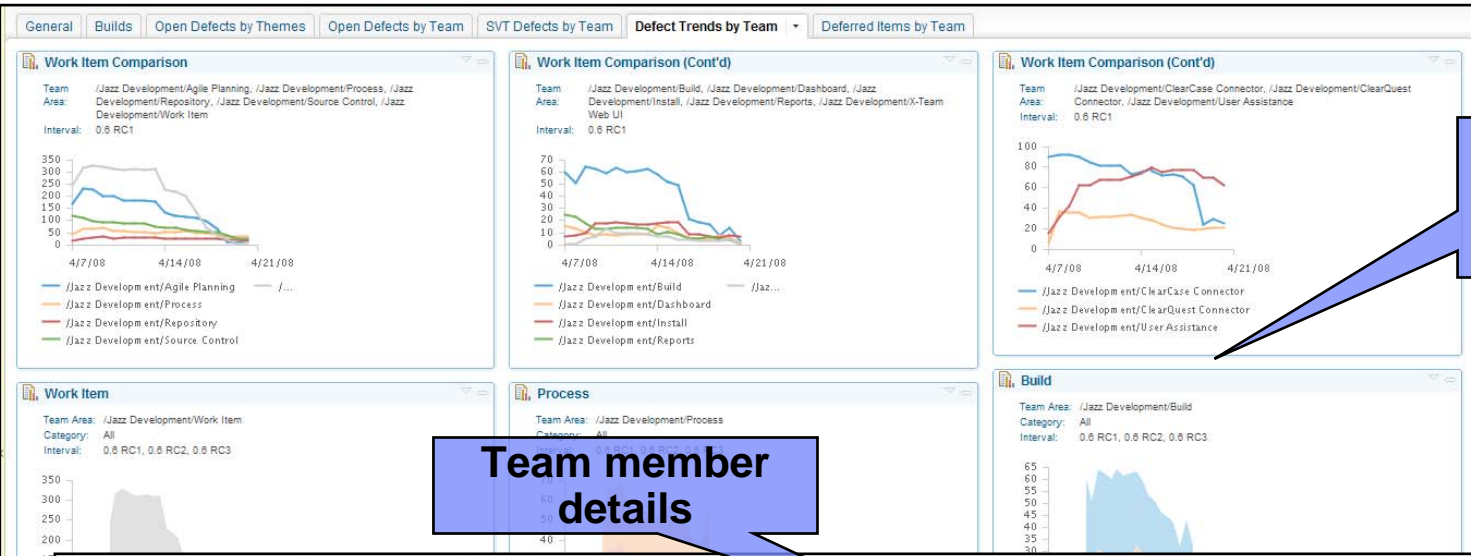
General | Builds | Open Defects by Themes | Open Defects by Team | SVT Defects by Team | Defect Trends by Team | Deferred Items by Team

Work Item Comparison

Team Area: /Jazz Development/Agile Planning, /Jazz Development/Process, /Jazz Development/Repository, /Jazz Development/Source Control, /Jazz Development/Work Item
Interval: 0.6 RC1

350
300
250
200
150
100
50
0
4/7/08 4/14/08 4/21/08

/Jazz Development/Agile Planning
/...
/Jazz Development/Process
/Jazz Development/Repository
/Jazz Development/Source Control

Work Item Comparison (Cont'd)

Team Area: /Jazz Development/Build, /Jazz Development/Dashboard, /Jazz Development/Install, /Jazz Development/Reports, /Jazz Development/X-Team Web UI
Interval: 0.6 RC1

70
60
50
40
30
20
10
0
4/7/08 4/14/08 4/21/08

/Jazz Development/Build
/Jaz...
/Jazz Development/Dashboard
/Jazz Development/Install
/Jazz Development/Reports

Work Item Comparison (Cont'd)

Team Area: /Jazz Development/ClearCase Connector, /Jazz Development/ClearQuest Connector, /Jazz Development/User Assistance
Interval: 0.6 RC1

100
80
60
40
20
0
4/7/08 4/14/08 4/21/08

/Jazz Development/ClearCase Connector
/Jazz Development/ClearQuest Connector
/Jazz Development/User Assistance

Work Item

Team Area: /Jazz Development/Work Item
Category: All
Interval: 0.6 RC1, 0.6 RC2, 0.6 RC3

350
300
250
200

Process

Team Area: /Jazz Development/Process
Category: All
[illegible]

70
60
50
40

Team member details

Build

Team Area: /Jazz Development/Build
Category: All
Interval: 0.6 RC1, 0.6 RC2, 0.6 RC3

65
60
55
50
45
40
35
30